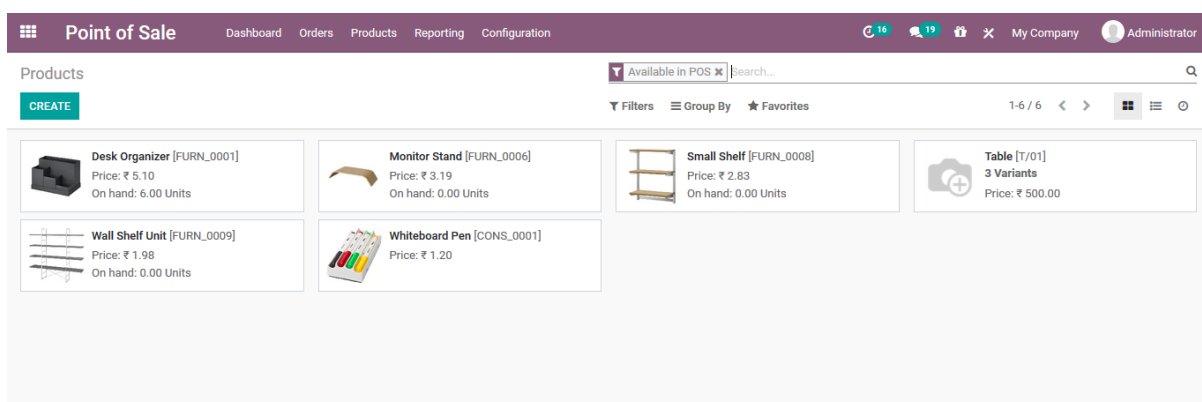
Point of Sale Dashboard Orders Products Reporting Configuration 16 19 My Company Administrator

Products

Available in POS ✖ Search...

CREATE

Filters Group By Favorites 1-6 / 6

Desk Organizer [FURN_0001]
Price: ₹ 5.10
On hand: 6.00 Units

Monitor Stand [FURN_0006]
Price: ₹ 3.19
On hand: 0.00 Units

Small Shelf [FURN_0008]
Price: ₹ 2.83
On hand: 0.00 Units

Table [T/01]
3 Variants
Price: ₹ 500.00

Wall Shelf Unit [FURN_0009]
Price: ₹ 1.98
On hand: 0.00 Units

Whiteboard Pen [CONS_0001]
Price: ₹ 1.20